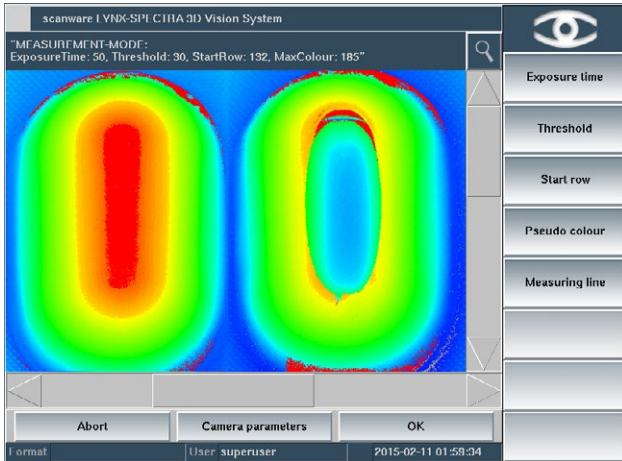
scanware LYNX-SPECTRA 3D Vision System

"MEASUREMENT-MODE:
ExposureTime: 50, Threshold: 30, StartRow: 132, MaxColour: 185"

Exposure time

Threshold

Start row

Pseudo colour

Measuring line

Abort

Camera parameters

OK

Format

User superuser

2015-02-11 01:58:34